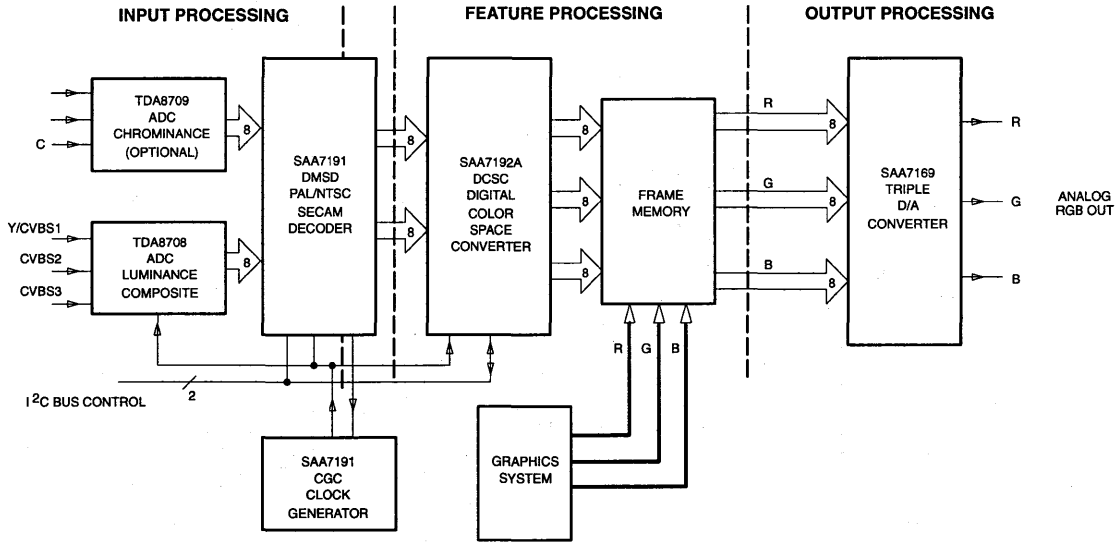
INPUT PROCESSING

FEATURE PROCESSING

OUTPUT PROCESSING

C

TDA8709
ADC
CHROMINANCE
(OPTIONAL)

8

Y/CVBS1
CVBS2
CVBS3

TDA8708
ADC
LUMINANCE
COMPOSITE

8

SAA7191
DMSD
PAL/NTSC
SECAM
DECODER

8

8

SAA7192A
DCSC
DIGITAL
COLOR
SPACE
CONVERTER

8

8

8

FRAME
MEMORY

R

8

G

8

B

8

SAA7169
TRIPLE
D/A
CONVERTER

R

G

B

ANALOG
RGB OUT

I$^2$C BUS CONTROL

2

SAA7191
CGC
CLOCK
GENERATOR

R G B

GRAPHICS
SYSTEM